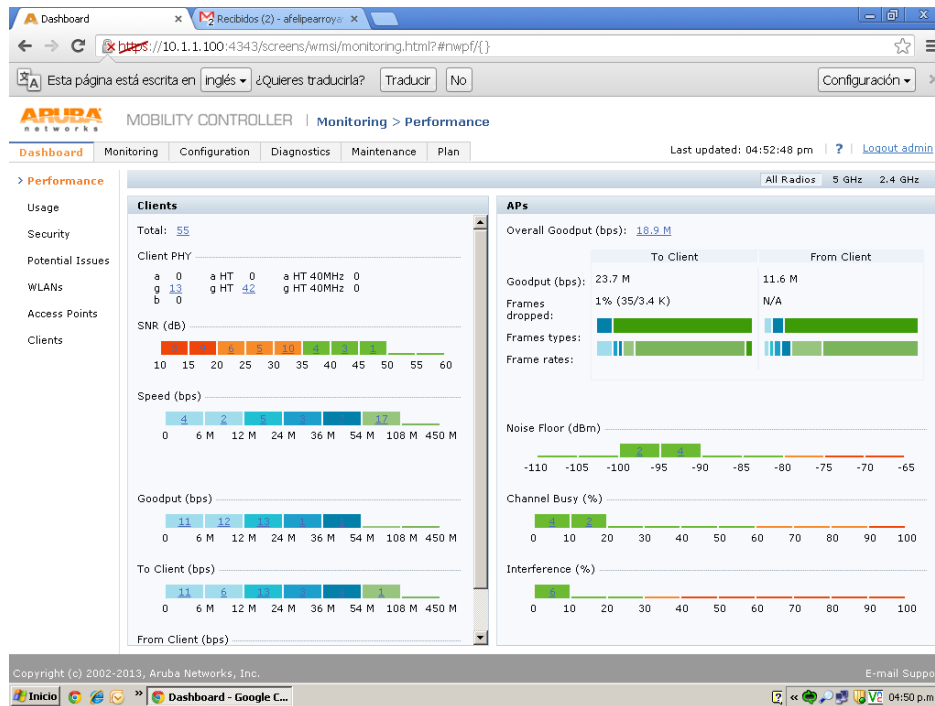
Dashboard × Recibidos (2) - afelipearroya ×

https://10.1.1.100:4343/screens/wmsi/monitoring.html?#nwpf/{}

Esta página está escrita en inglés ¿Quieres traducirla? Traducir No Configuración

ARUBA networks

MOBILITY CONTROLLER | Monitoring > Performance

Dashboard Monitoring Configuration Diagnostics Maintenance Plan

Last updated: 04:52:48 pm | ? | Logout admin

> Performance
Usage
Security
Potential Issues
WLANs
Access Points
Clients

All Radios 5 GHz 2.4 GHz

Clients

Total: 55

Client PHY

a 0 a HT 0 a HT 40MHz 0
g 13 g HT 42 g HT 40MHz 0
b 0

SNR (dB)

6 5 10 4 3 1

10 15 20 25 30 35 40 45 50 55 60

Speed (bps)

4 2 5 17

0 6 M 12 M 24 M 36 M 54 M 108 M 450 M

Goodput (bps)

11 12 13 1

0 6 M 12 M 24 M 36 M 54 M 108 M 450 M

To Client (bps)

11 6 13 1

0 6 M 12 M 24 M 36 M 54 M 108 M 450 M

From Client (bps)

APs

Overall Goodput (bps): 18.9 M

| | To Client | From Client |
|---|---|---|
| Goodput (bps): | 23.7 M | 11.6 M |
| Frames dropped: | 1% (35/3.4 K) | N/A |
| Frames types: | | |
| Frame rates: | | |

Noise Floor (dBm)

2 4

-110 -105 -100 -95 -90 -85 -80 -75 -70 -65

Channel Busy (%)

4 2

0 10 20 30 40 50 60 70 80 90 100

Interference (%)

6

0 10 20 30 40 50 60 70 80 90 100

Copyright (c) 2002-2013, Aruba Networks, Inc.

E-mail Suppo

Inicio Dashboard - Google C... 04:50 p.m